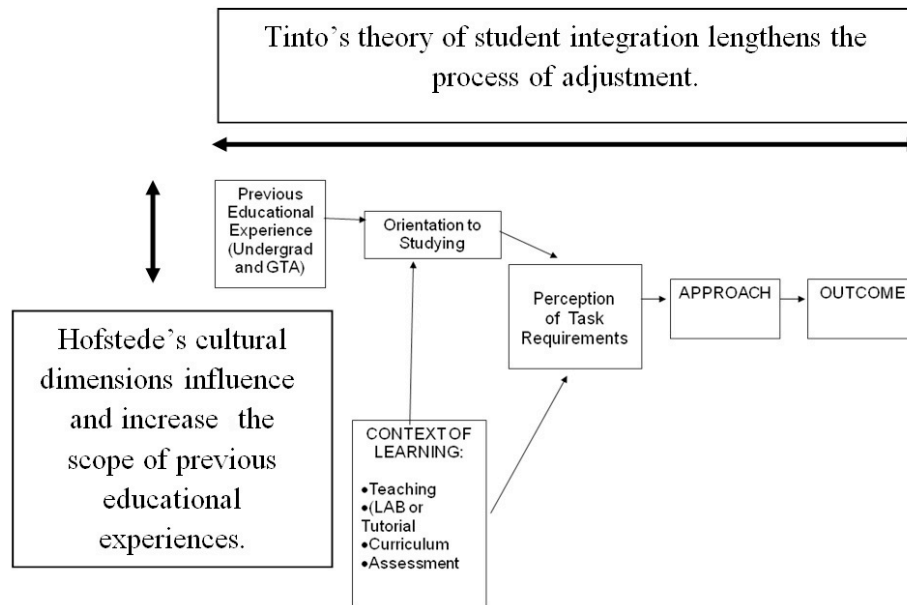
Tinto’s theory of student integration lengthens the process of adjustment.

Previous Educational Experience (Undergrad and GTA)

Orientation to Studying

Perception of Task Requirements

APPROACH

OUTCOME

Hofstede’s cultural dimensions influence and increase the scope of previous educational experiences.

CONTEXT OF LEARNING:

•Teaching
•(LAB or Tutorial
•Curriculum
•Assessment